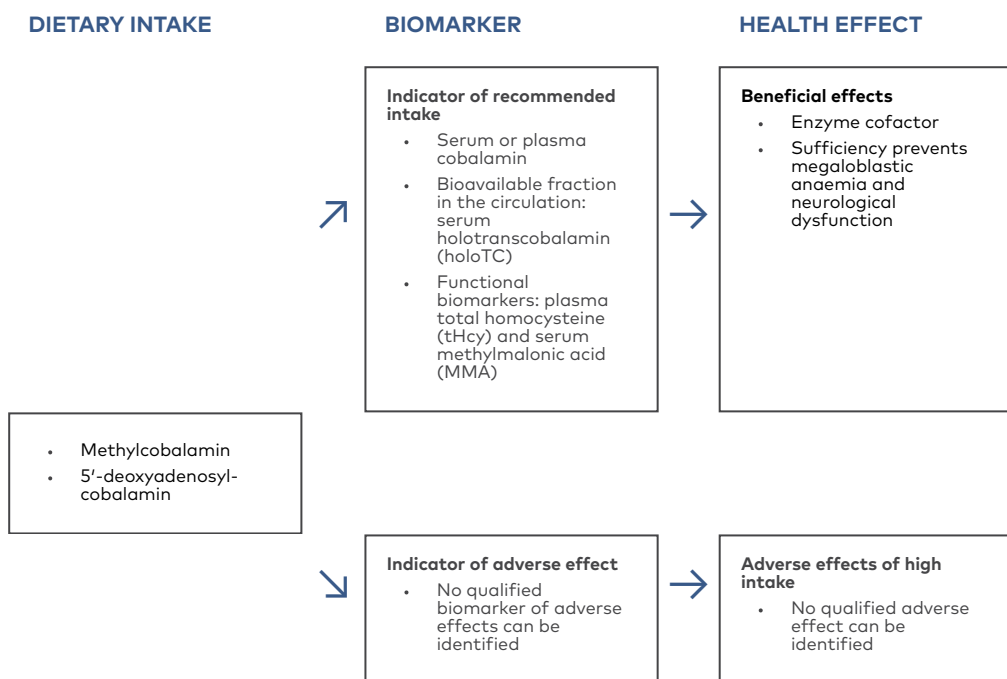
DIETARY INTAKE

BIOMARKER

HEALTH EFFECT

Indicator of recommended intake

- Serum or plasma cobalamin
- Bioavailable fraction in the circulation: serum holotranscobalamin (holoTC)
- Functional biomarkers: plasma total homocysteine (tHcy) and serum methylmalonic acid (MMA)

Beneficial effects

- Enzyme cofactor
- Sufficiency prevents megaloblastic anaemia and neurological dysfunction

- Methylcobalamin
- 5′-deoxyadenosylcobalamin

Indicator of adverse effect

- No qualified biomarker of adverse effects can be identified

Adverse effects of high intake

- No qualified adverse effect can be identified